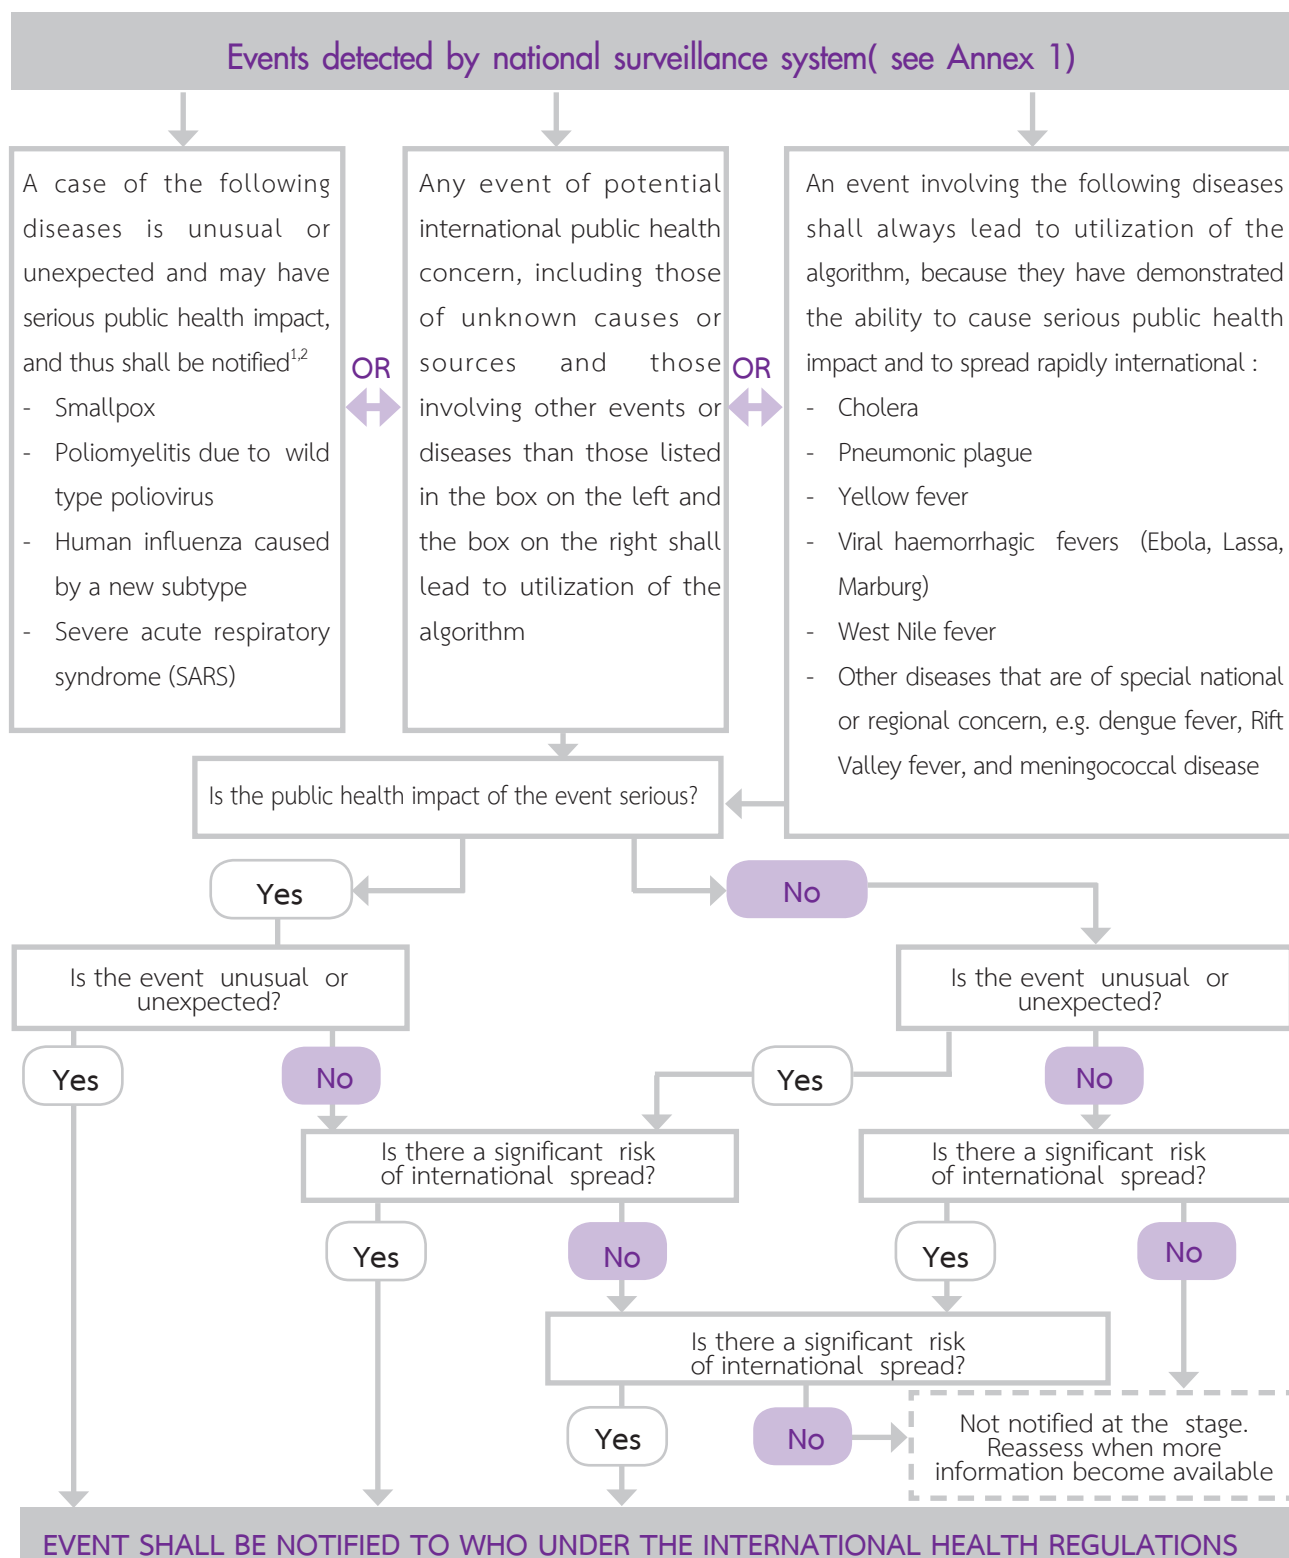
Events detected by national surveillance system( see Annex 1)

A case of the following diseases is unusual or unexpected and may have serious public health impact, and thus shall be notified$^{1,2}$
- Smallpox
- Poliomyelitis due to wild type poliovirus
- Human influenza caused by a new subtype
- Severe acute respiratory syndrome (SARS)

OR

Any event of potential international public health concern, including those of unknown causes or sources and those involving other events or diseases than those listed in the box on the left and the box on the right shall lead to utilization of the algorithm

OR

An event involving the following diseases shall always lead to utilization of the algorithm, because they have demonstrated the ability to cause serious public health impact and to spread rapidly international :
- Cholera
- Pneumonic plague
- Yellow fever
- Viral haemorrhagic fevers (Ebola, Lassa, Marburg)
- West Nile fever
- Other diseases that are of special national or regional concern, e.g. dengue fever, Rift Valley fever, and meningococcal disease

Is the public health impact of the event serious?

Yes

No

Is the event unusual or unexpected?

Is the event unusual or unexpected?

Yes

No

Yes

No

Is there a significant risk of international spread?

Is there a significant risk of international spread?

Yes

No

Yes

No

Is there a significant risk of international spread?

Yes

No

Not notified at the stage. Reassess when more information become available

EVENT SHALL BE NOTIFIED TO WHO UNDER THE INTERNATIONAL HEALTH REGULATIONS